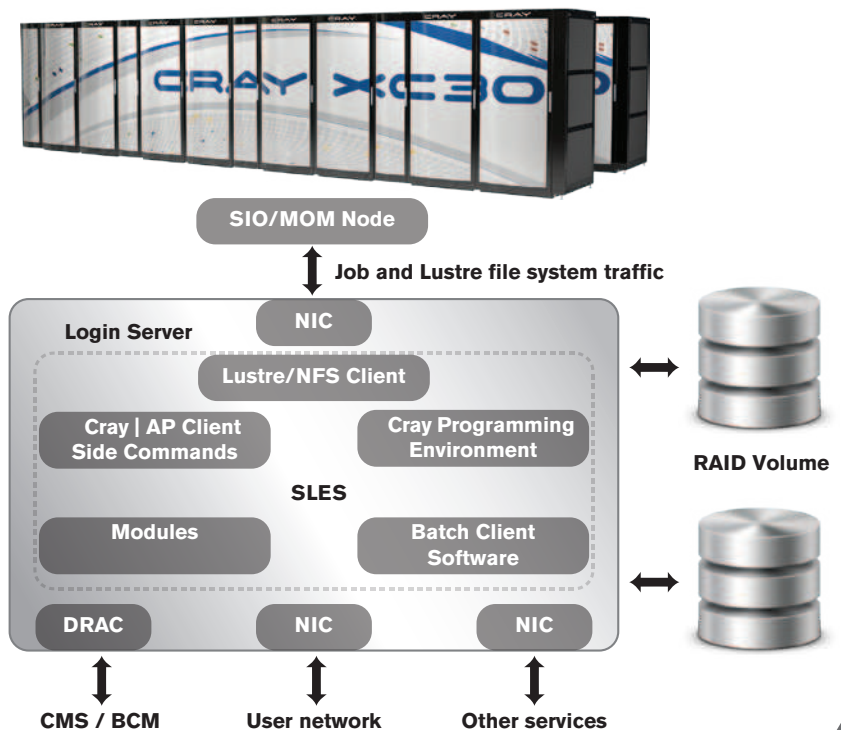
CRAY XC30

SIO/MOM Node

Job and Lustre file system traffic

NIC

Login Server

Lustre/NFS Client

Cray | AP Client Side Commands

Cray Programming Environment

SLES

Modules

Batch Client Software

DRAC

NIC

NIC

RAID Volume

CMS / BCM

User network

Other services